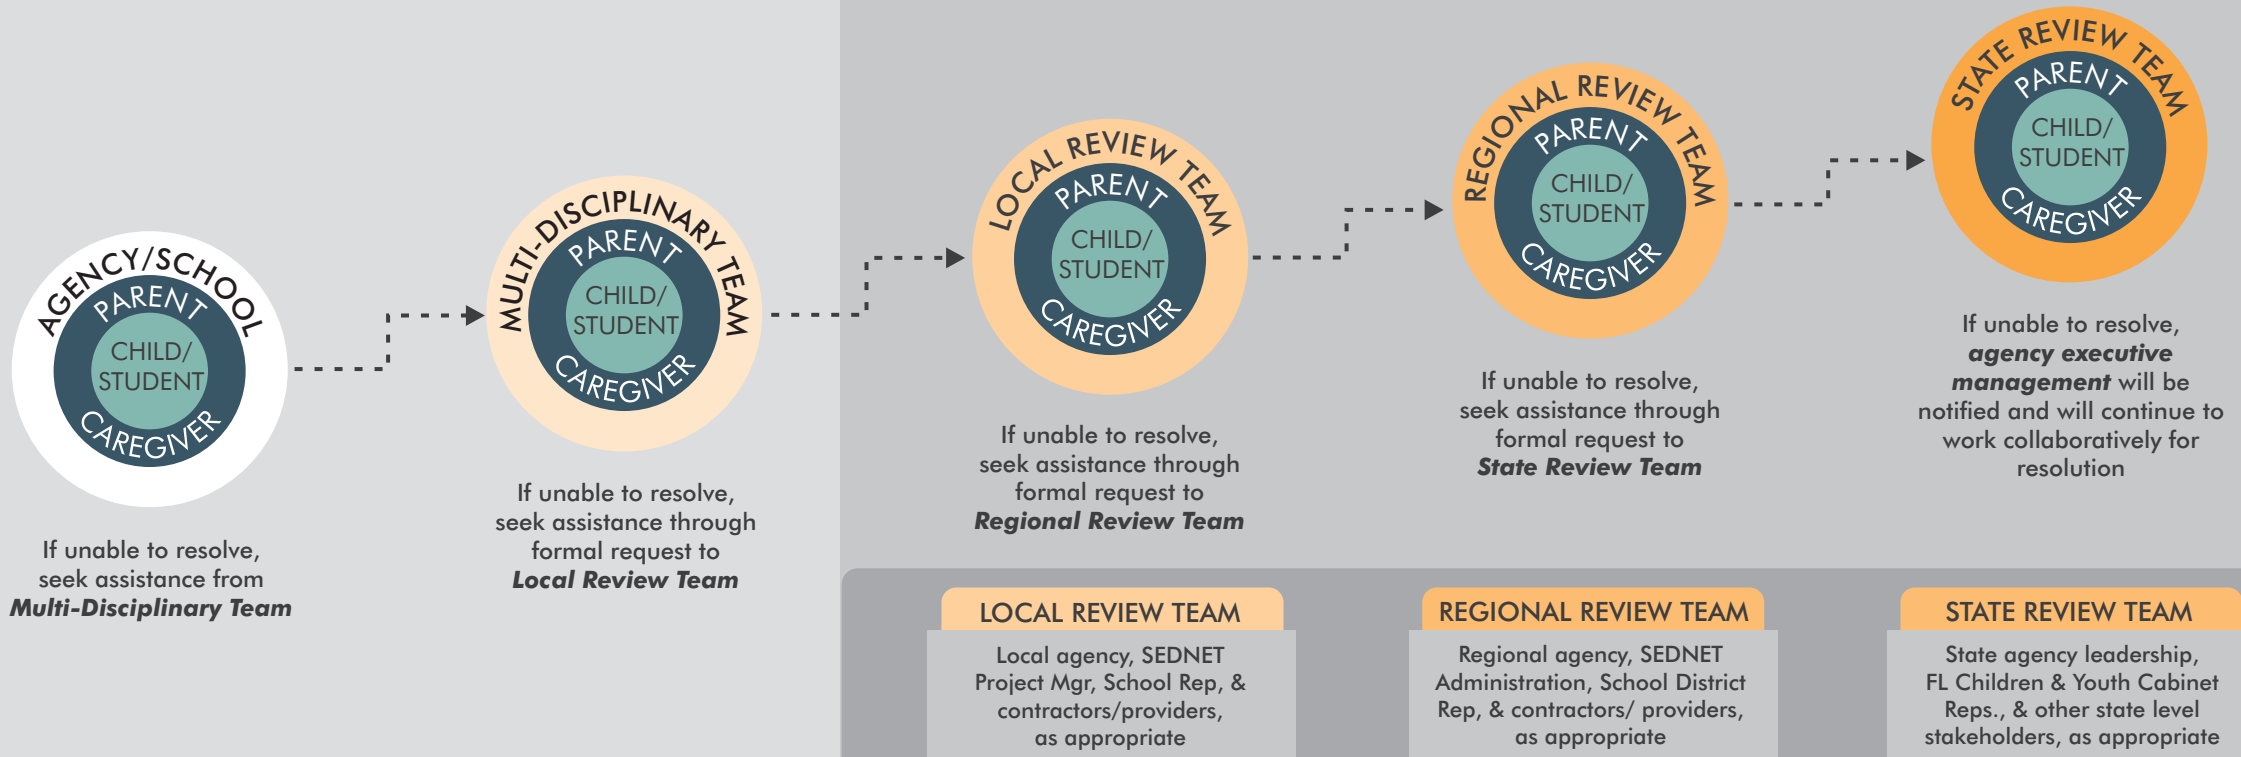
AGENCY/SCHOOL
PARENT
CHILD/ STUDENT
CAREGIVER

If unable to resolve, seek assistance from **Multi-Disciplinary Team**

MULTI-DISCIPLINARY TEAM
PARENT
CHILD/ STUDENT
CAREGIVER

If unable to resolve, seek assistance through formal request to **Local Review Team**

LOCAL REVIEW TEAM
PARENT
CHILD/ STUDENT
CAREGIVER

If unable to resolve, seek assistance through formal request to **Regional Review Team**

REGIONAL REVIEW TEAM
PARENT
CHILD/ STUDENT
CAREGIVER

If unable to resolve, seek assistance through formal request to **State Review Team**

STATE REVIEW TEAM
PARENT
CHILD/ STUDENT
CAREGIVER

If unable to resolve, **agency executive management** will be notified and will continue to work collaboratively for resolution

LOCAL REVIEW TEAM

Local agency, SEDNET Project Mgr, School Rep, & contractors/providers, as appropriate

REGIONAL REVIEW TEAM

Regional agency, SEDNET Administration, School District Rep, & contractors/ providers, as appropriate

STATE REVIEW TEAM

State agency leadership, FL Children & Youth Cabinet Reps., & other state level stakeholders, as appropriate